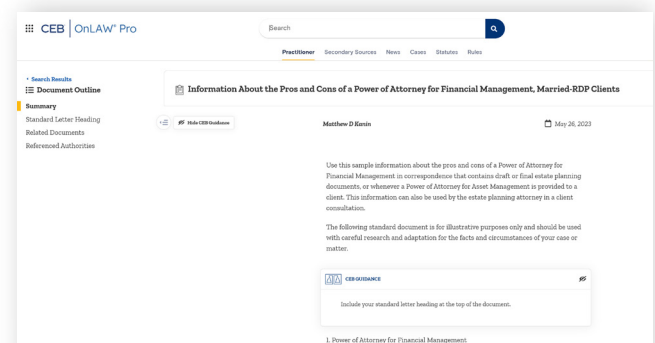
CEB | OnLAW® Pro

Search

Practitioner Secondary Sources News Cases Statutes Rules

< Search Results
Document Outline

Summary
Standard Letter Heading
Related Documents
Referenced Authorities

Information About the Pros and Cons of a Power of Attorney for Financial Management, Married-RDP Clients

Hide CEB Guidance

Matthew D Kanin

May 26, 2023

Use this sample information about the pros and cons of a Power of Attorney for Financial Management in correspondence that contains draft or final estate planning documents, or whenever a Power of Attorney for Asset Management is provided to a client. This information can also be used by the estate planning attorney in a client consultation.

The following standard document is for illustrative purposes only and should be used with careful research and adaptation for the facts and circumstances of your case or matter.

CEB GUIDANCE

Include your standard letter heading at the top of the document.

1. Power of Attorney for Financial Management